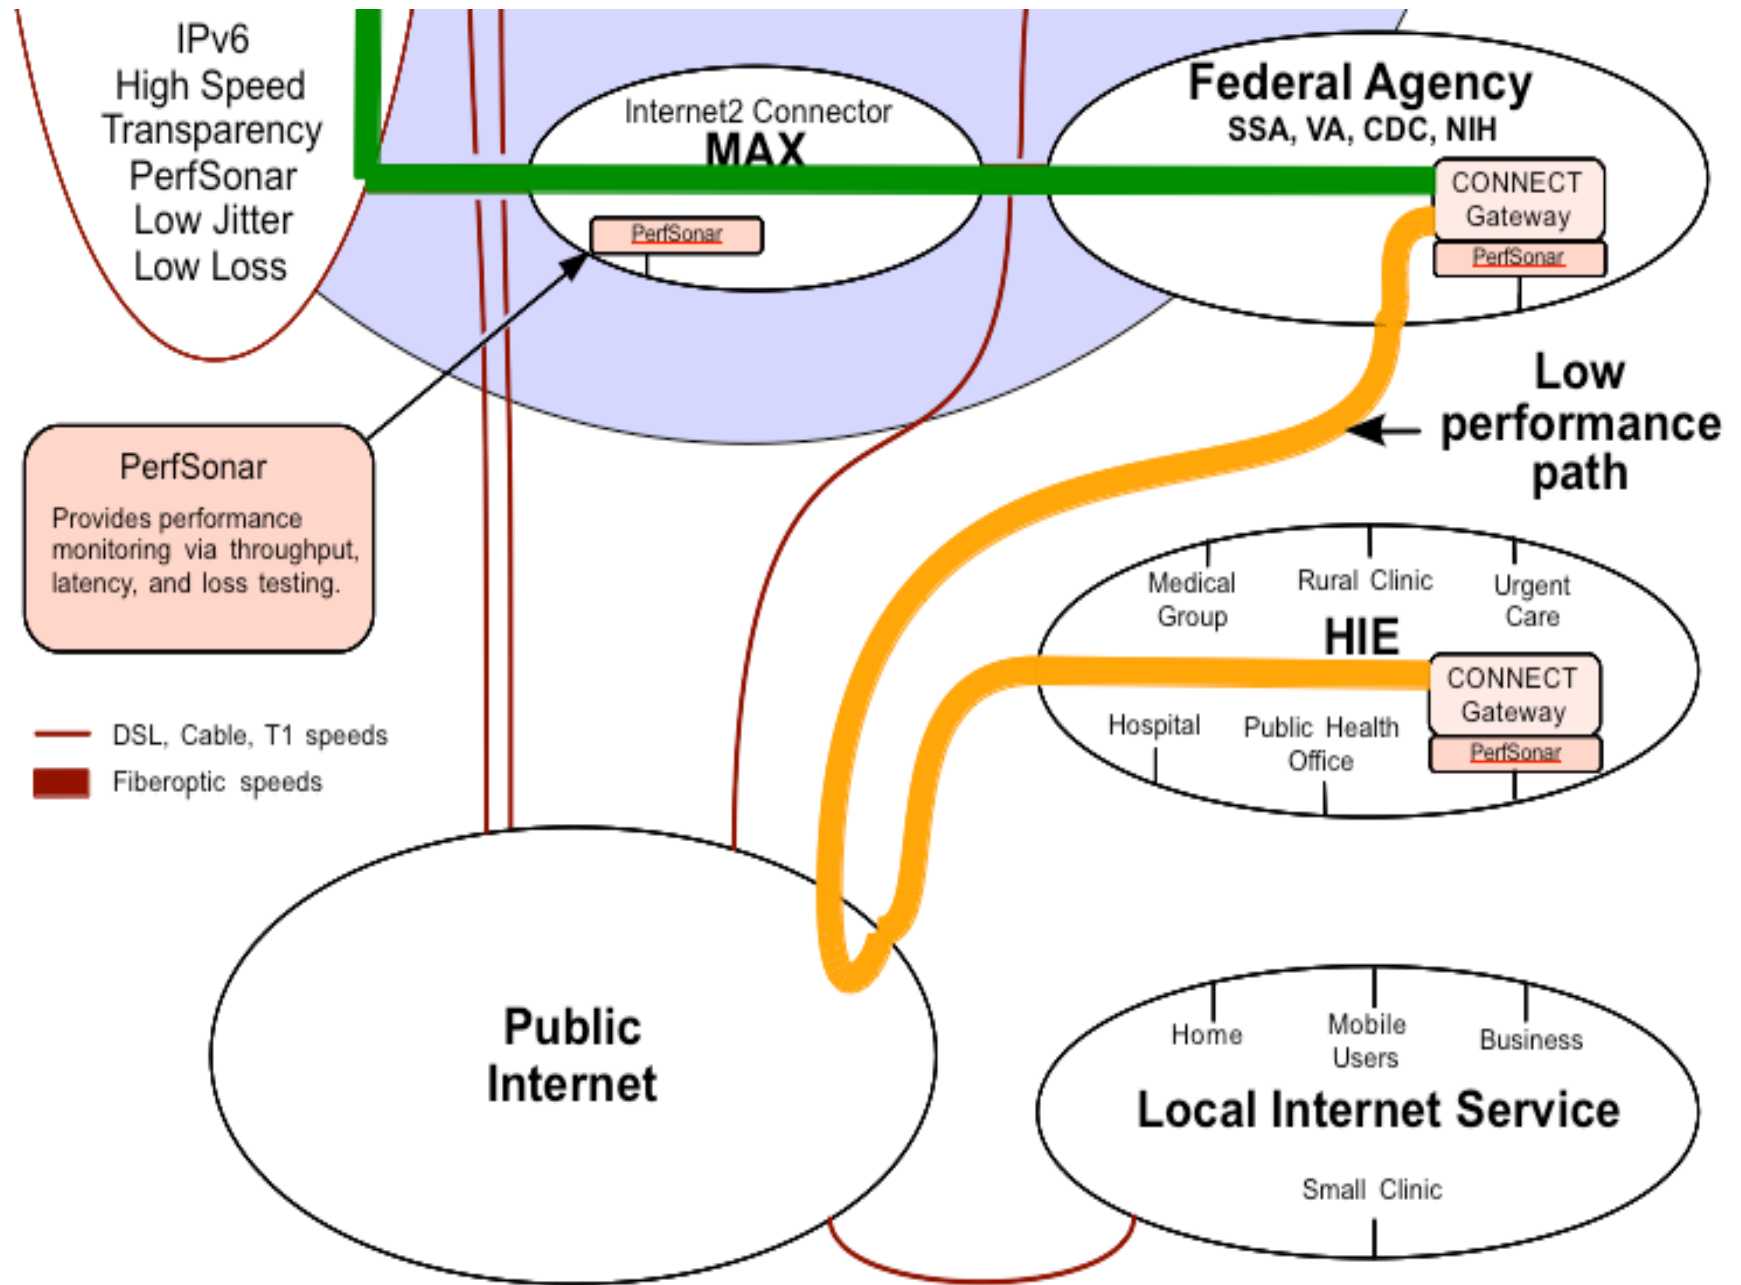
IPv6
High Speed
Transparency
PerfSonar
Low Jitter
Low Loss

Internet2 Connector
MAX

PerfSonar

Federal Agency
SSA, VA, CDC, NIH

CONNECT Gateway
PerfSonar

Low performance path

PerfSonar
Provides performance monitoring via throughput, latency, and loss testing.

DSL, Cable, T1 speeds
Fiberoptic speeds

Medical Group
Rural Clinic
Urgent Care
HIE
CONNECT Gateway
Hospital
Public Health Office
PerfSonar

Public Internet

Home
Mobile Users
Business
Local Internet Service
Small Clinic